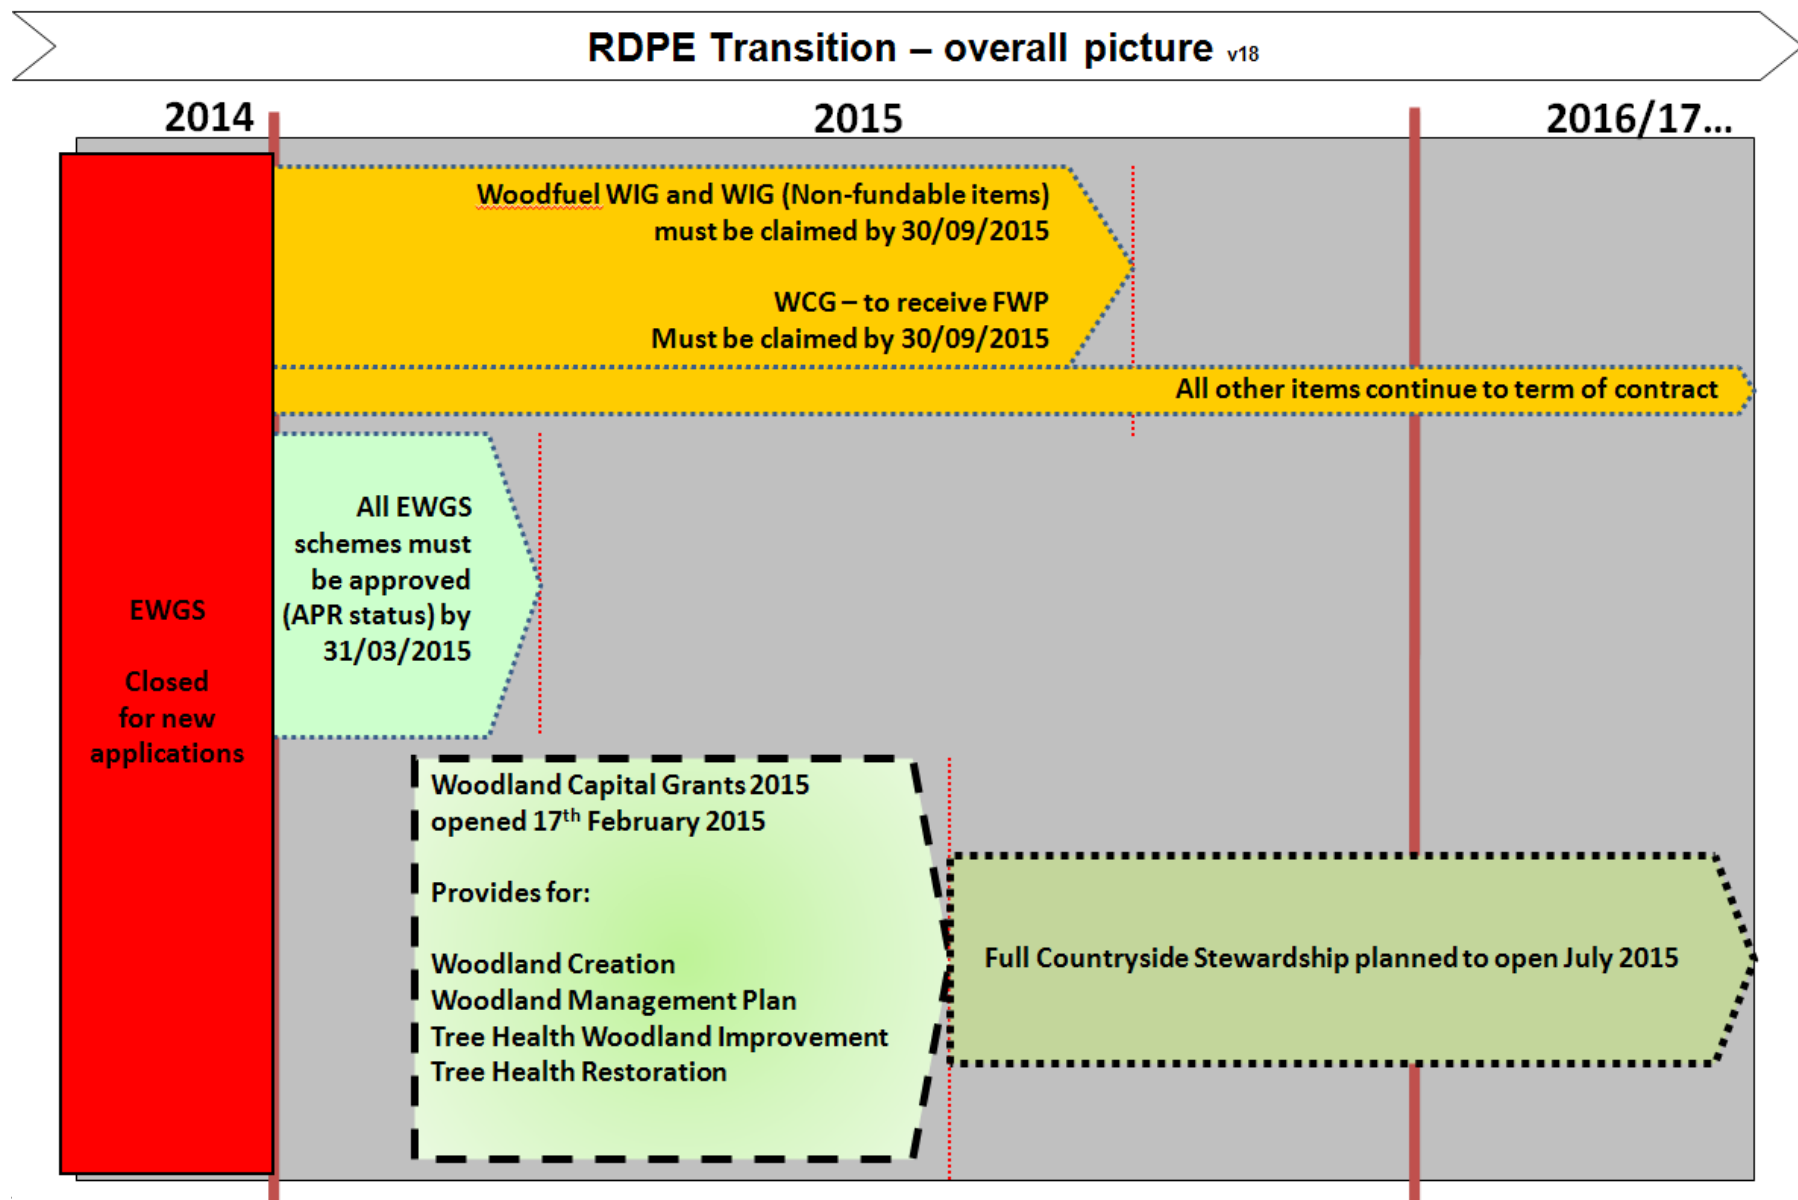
RDPE Transition – overall picture v18

2014

2015

2016/17...

Woodfuel WIG and WIG (Non-fundable items) must be claimed by 30/09/2015

WCG – to receive FWP Must be claimed by 30/09/2015

All other items continue to term of contract

EWGS

Closed for new applications

All EWGS schemes must be approved (APR status) by 31/03/2015

Woodland Capital Grants 2015 opened 17$^{th}$ February 2015

Provides for:

Woodland Creation
Woodland Management Plan
Tree Health Woodland Improvement
Tree Health Restoration

Full Countryside Stewardship planned to open July 2015